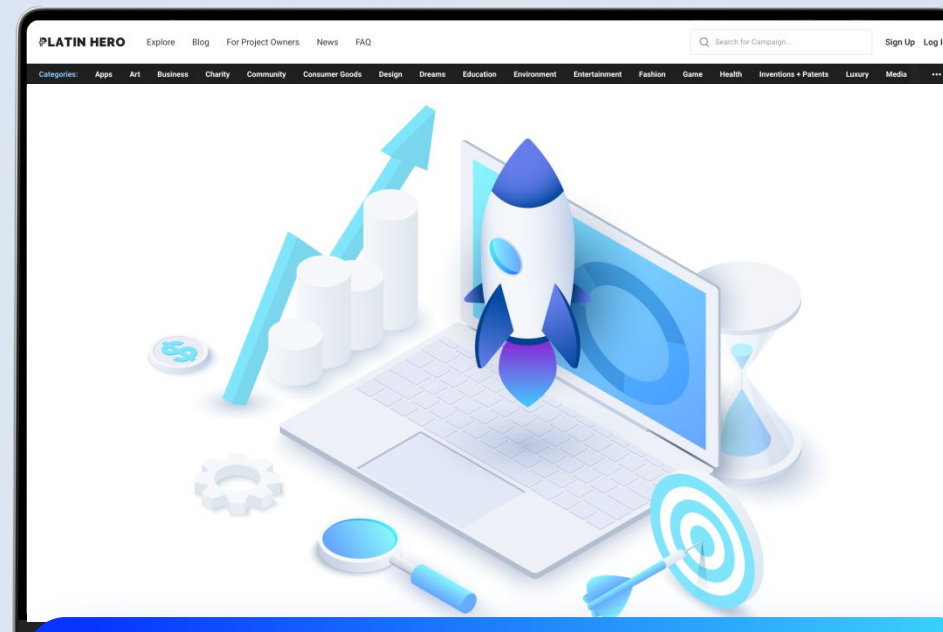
PLATIN HERO Explore Blog For Project Owners News FAQ

Search for Campaign...

Sign Up Log I

Categories: Apps Art Business Charity Community Consumer Goods Design Dreams Education Environment Entertainment Fashion Game Health Inventions + Patents Luxury Media •••